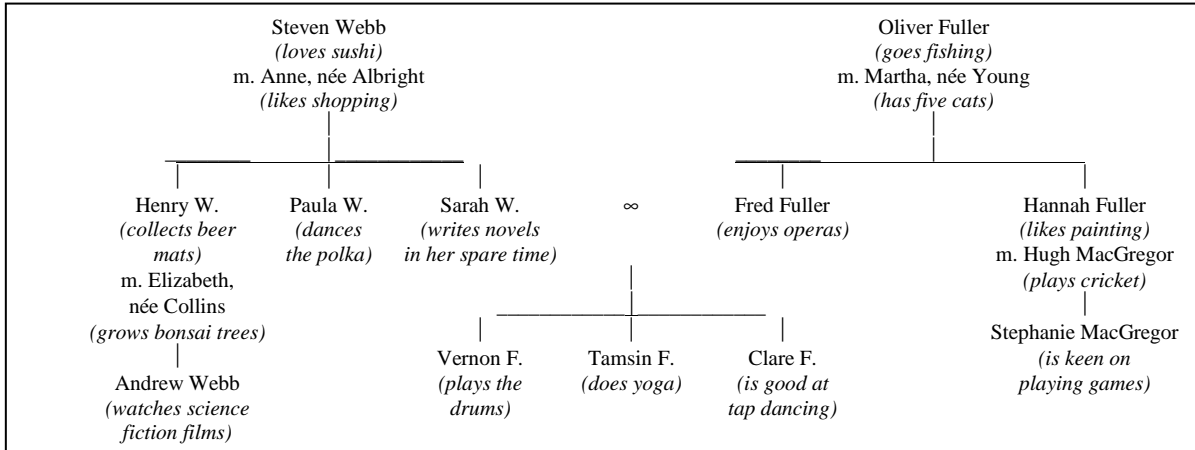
Steven Webb
(loves sushi)
m. Anne, née Albright
(likes shopping)

Oliver Fuller
(goes fishing)
m. Martha, née Young
(has five cats)

Henry W.
(collects beer mats)
m. Elizabeth, née Collins
(grows bonsai trees)

Andrew Webb
(watches science fiction films)

Paula W.
(dances the polka)

Sarah W.
(writes novels in her spare time)

∞

Fred Fuller
(enjoys operas)

Hannah Fuller
(likes painting)
m. Hugh MacGregor
(plays cricket)

Stephanie MacGregor
(is keen on playing games)

Vernon F.
(plays the drums)

Tamsin F.
(does yoga)

Clare F.
(is good at tap dancing)